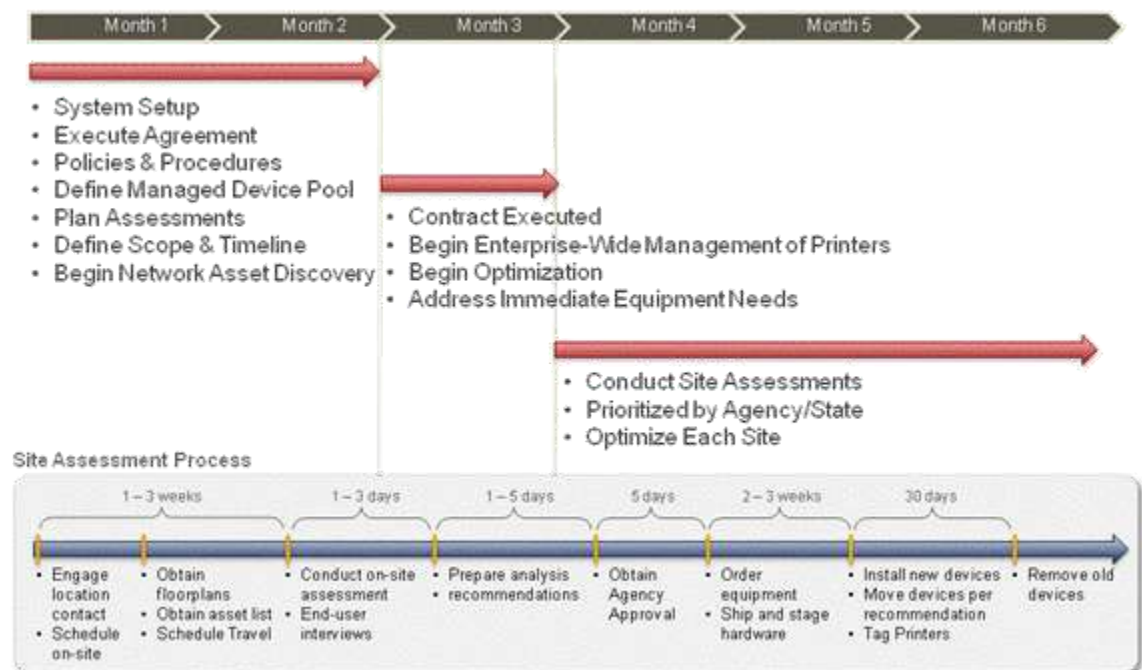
Month 1 Month 2 Month 3 Month 4 Month 5 Month 6

- System Setup
- Execute Agreement
- Policies & Procedures
- Define Managed Device Pool
- Plan Assessments
- Define Scope & Timeline
- Begin Network Asset Discovery

- Contract Executed
- Begin Enterprise-Wide Management of Printers
- Begin Optimization
- Address Immediate Equipment Needs

- Conduct Site Assessments
- Prioritized by Agency/State
- Optimize Each Site

Site Assessment Process

1 – 3 weeks
1 – 3 days
1 – 5 days
5 days
2 – 3 weeks
30 days

- Engage location contact
- Schedule on-site

- Obtain floorplans
- Obtain asset list
- Schedule Travel

- Conduct on-site assessment
- End-user interviews

- Prepare analysis
- recommendations

- Obtain Agency Approval

- Order equipment
- Ship and stage hardware

- Install new devices
- Move devices per recommendation
- Tag Printers

- Remove old devices